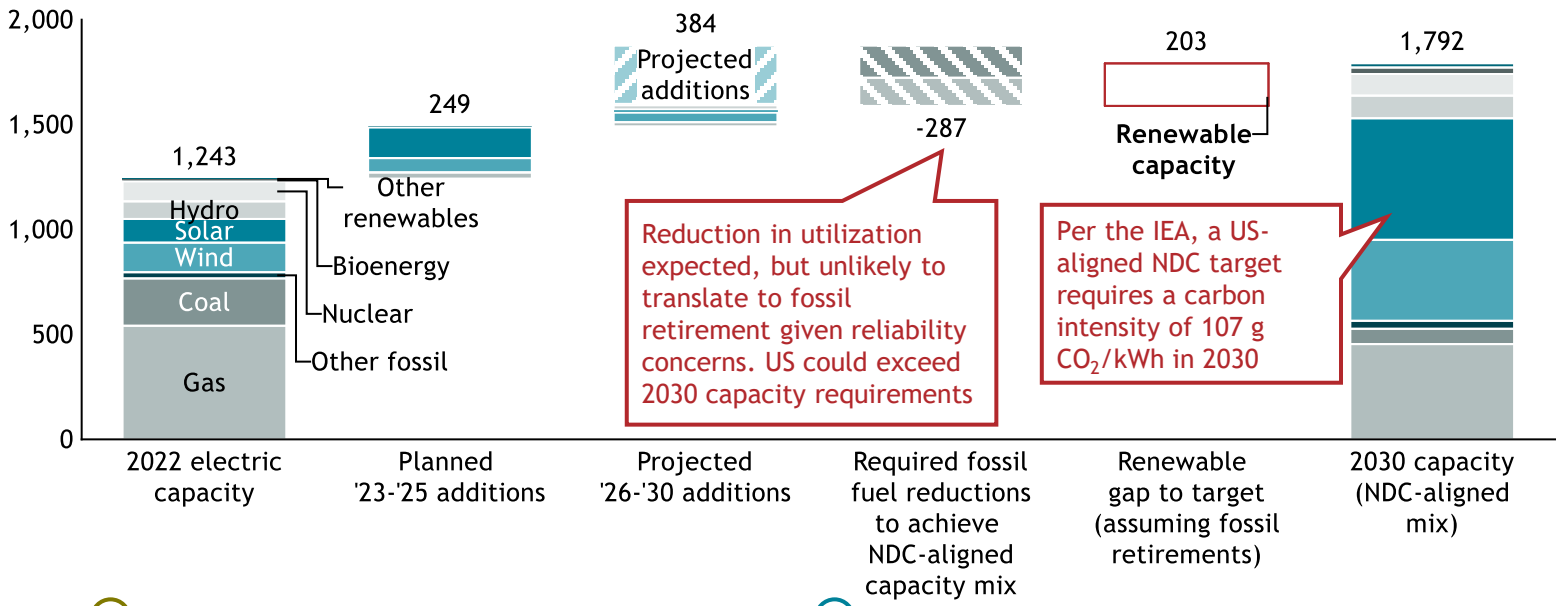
2,000
1,500
1,000
500
0

1,243
Hydro
Solar
Wind
Coal
Gas
Other renewables
Bioenergy
Nuclear
Other fossil

249

384
Projected additions

-287

203
Renewable capacity

1,792

Reduction in utilization expected, but unlikely to translate to fossil retirement given reliability concerns. US could exceed 2030 capacity requirements

Per the IEA, a US-aligned NDC target requires a carbon intensity of 107 g $CO_2$/kWh in 2030

2022 electric capacity
Planned '23-'25 additions
Projected '26-'30 additions
Required fossil fuel reductions to achieve NDC-aligned capacity mix
Renewable gap to target (assuming fossil retirements)
2030 capacity (NDC-aligned mix)